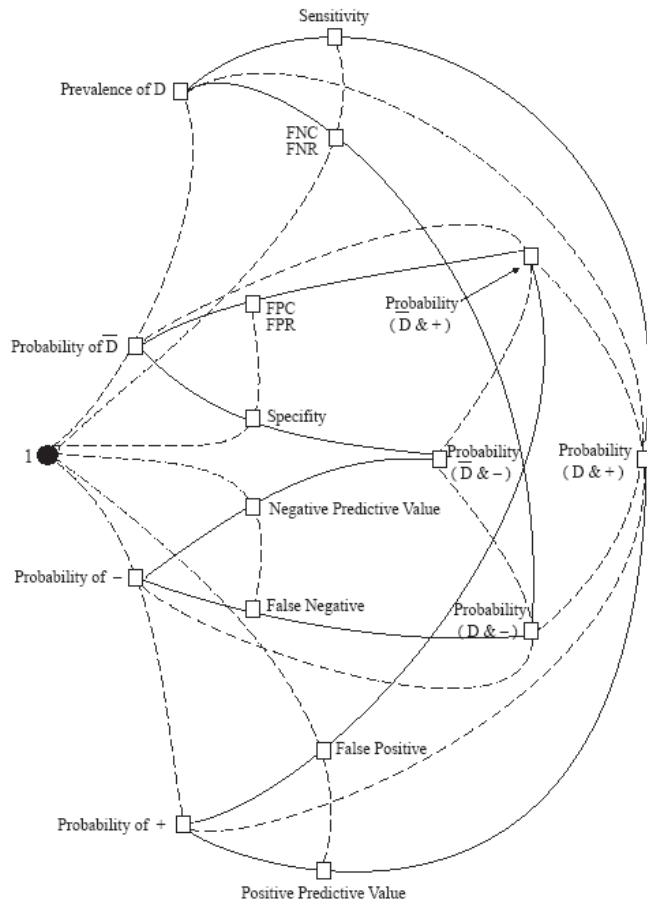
Sensitivity

Prevalence of D

FNC
FNR

Probability $(\overline{D}$ & +)

FPC
FPR

Probability of $\overline{D}$

Specifity

1

Probability $(\overline{D}$ & −)

Probability (D & +)

Negative Predictive Value

Probability of −

False Negative

Probability (D & −)

False Positive

Probability of +

Positive Predictive Value